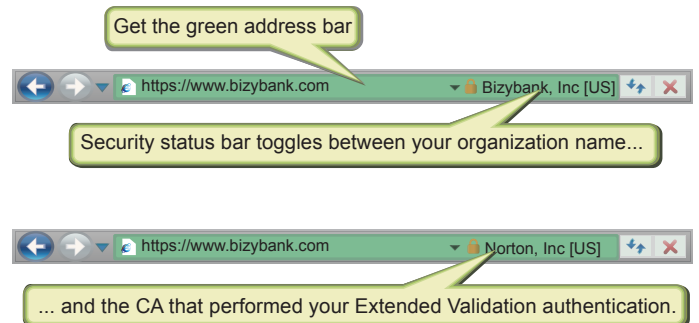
Get the green address bar

https://www.bizybank.com

Bizybank, Inc [US]

Security status bar toggles between your organization name...

https://www.bizybank.com

Norton, Inc [US]

... and the CA that performed your Extended Validation authentication.